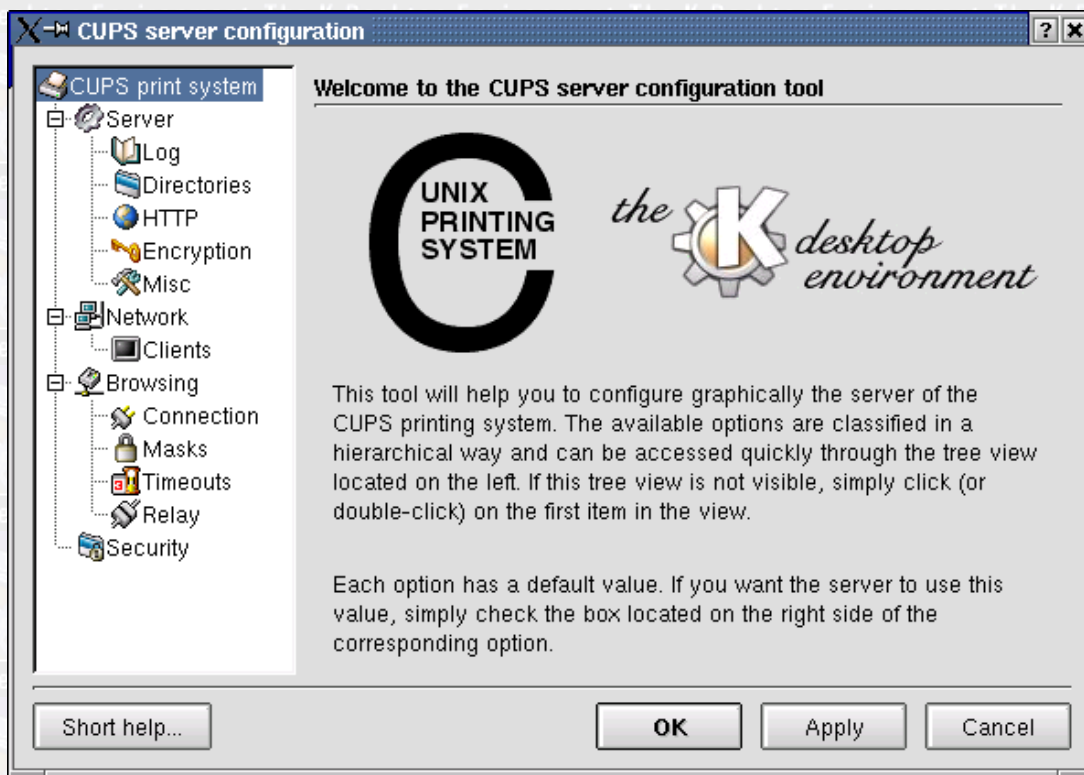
CUPS server configuration

CUPS print system
Server
Log
Directories
HTTP
Encryption
Misc
Network
Clients
Browsing
Connection
Masks
Timeouts
Relay
Security

Welcome to the CUPS server configuration tool

UNIX PRINTING SYSTEM

the desktop environment

This tool will help you to configure graphically the server of the CUPS printing system. The available options are classified in a hierarchical way and can be accessed quickly through the tree view located on the left. If this tree view is not visible, simply click (or double-click) on the first item in the view.

Each option has a default value. If you want the server to use this value, simply check the box located on the right side of the corresponding option.

Short help...
OK
Apply
Cancel